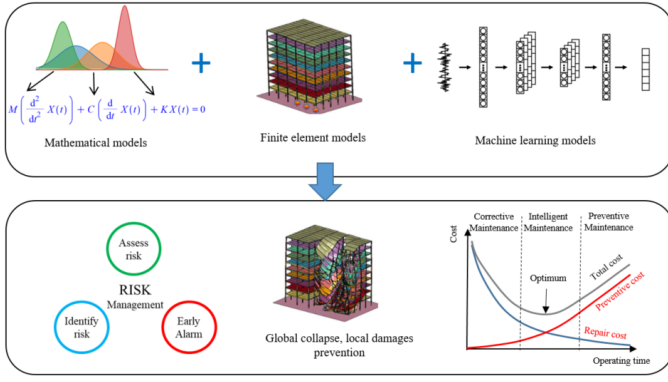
$M\left(\frac{d^2}{dt^2}X(t)\right)+C\left(\frac{d}{dt}X(t)\right)+KX(t)=0$

Mathematical models

+

Finite element models

+

Machine learning models

Assess risk

RISK
Management

Identify risk

Early Alarm

Global collapse, local damages prevention

Cost

Corrective Maintenance

Intelligent Maintenance

Preventive Maintenance

Optimum

Total cost

Preventive cost

Repair cost

Operating time